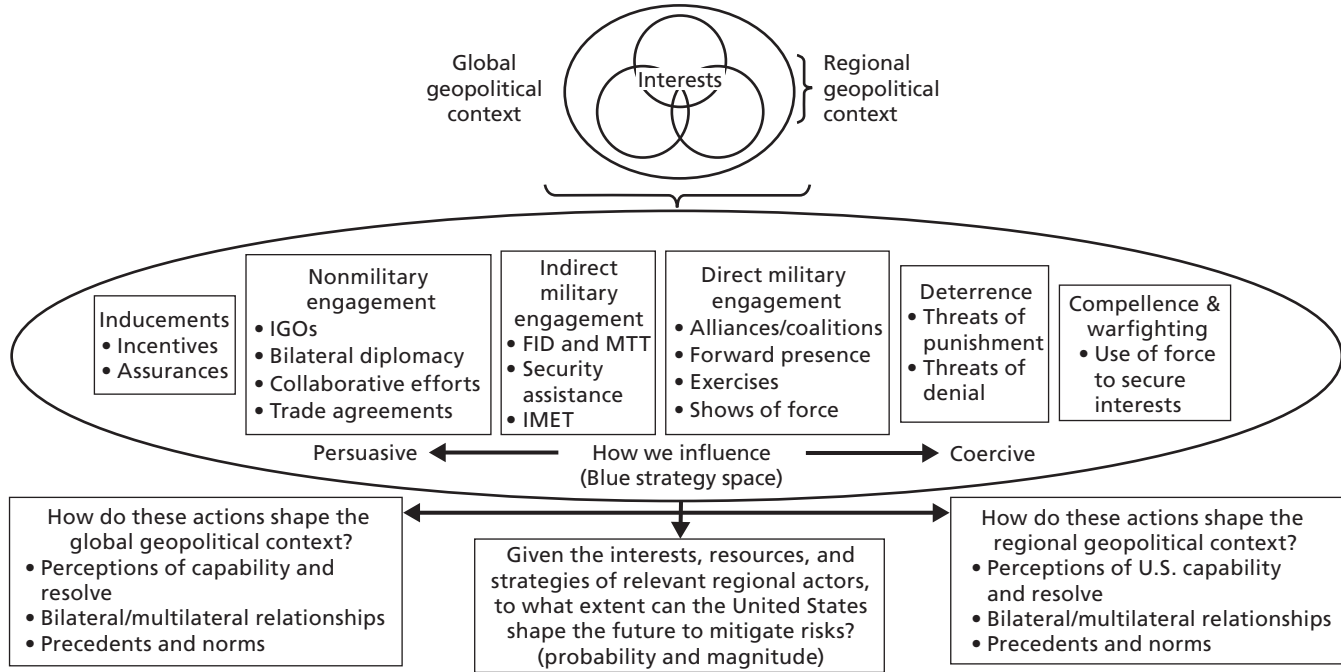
Global geopolitical context

Interests

Regional geopolitical context

Inducements
• Incentives
• Assurances

Nonmilitary engagement
• IGOs
• Bilateral diplomacy
• Collaborative efforts
• Trade agreements

Indirect military engagement
• FID and MTT
• Security assistance
• IMET

Direct military engagement
• Alliances/coalitions
• Forward presence
• Exercises
• Shows of force

Deterrence
• Threats of punishment
• Threats of denial

Compellence & warfighting
• Use of force to secure interests

Persuasive

How we influence
(Blue strategy space)

Coercive

How do these actions shape the global geopolitical context?
• Perceptions of capability and resolve
• Bilateral/multilateral relationships
• Precedents and norms

Given the interests, resources, and strategies of relevant regional actors, to what extent can the United States shape the future to mitigate risks?
(probability and magnitude)

How do these actions shape the regional geopolitical context?
• Perceptions of U.S. capability and resolve
• Bilateral/multilateral relationships
• Precedents and norms